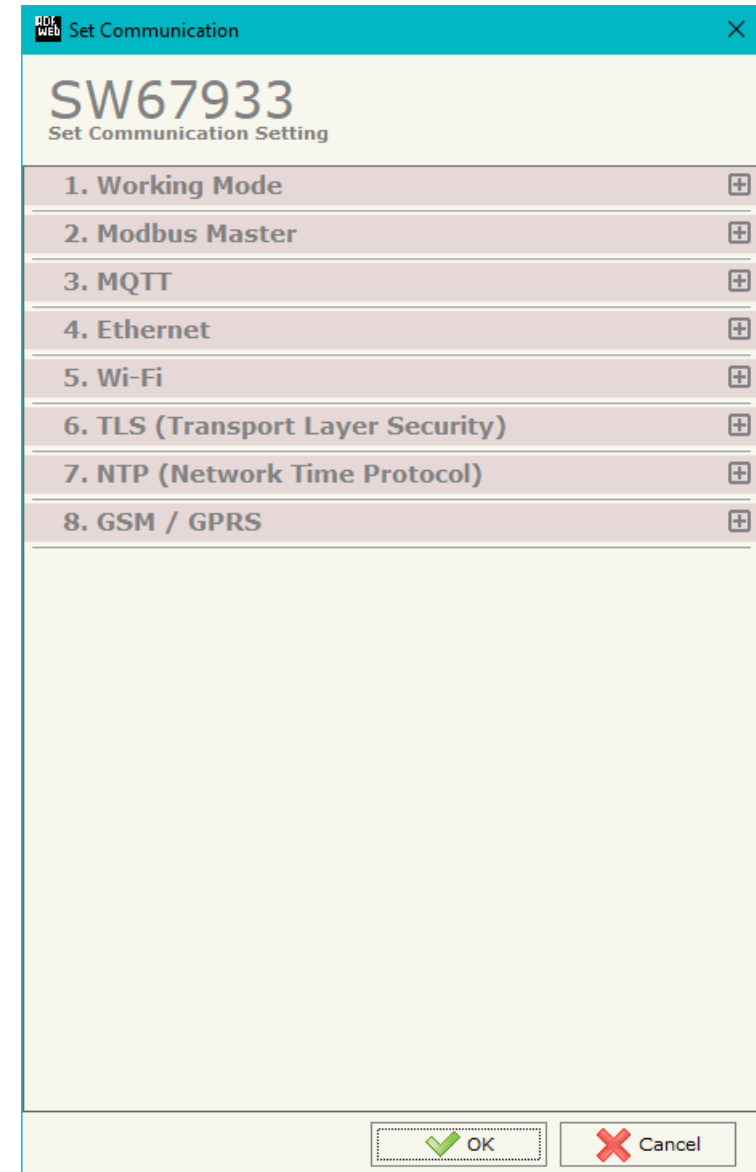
Set Communication

SW67933
Set Communication Setting

1. Working Mode

2. Modbus Master

3. MQTT

4. Ethernet

5. Wi-Fi

6. TLS (Transport Layer Security)

7. NTP (Network Time Protocol)

8. GSM / GPRS

OK
Cancel